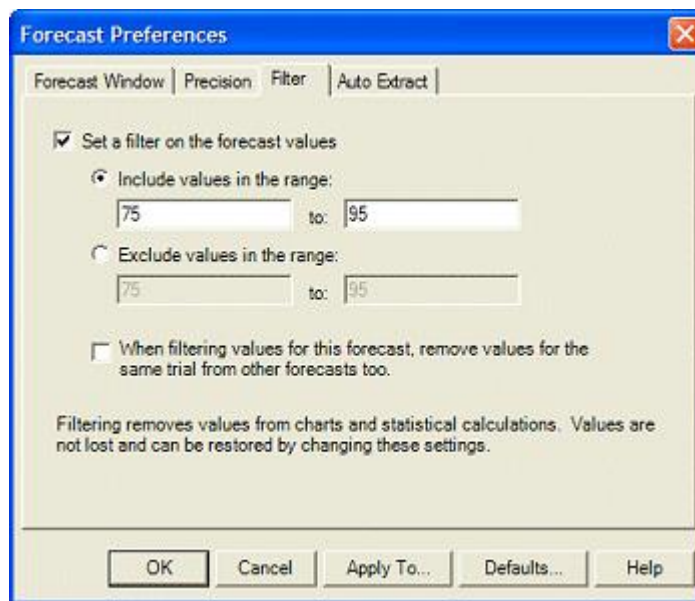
Forecast Preferences

Forecast Window | Precision | Filter | Auto Extract

Set a filter on the forecast values

Include values in the range:

75 to: 95

Exclude values in the range:

75 to: 95

When filtering values for this forecast, remove values for the same trial from other forecasts too.

Filtering removes values from charts and statistical calculations. Values are not lost and can be restored by changing these settings.

OK Cancel Apply To... Defaults... Help